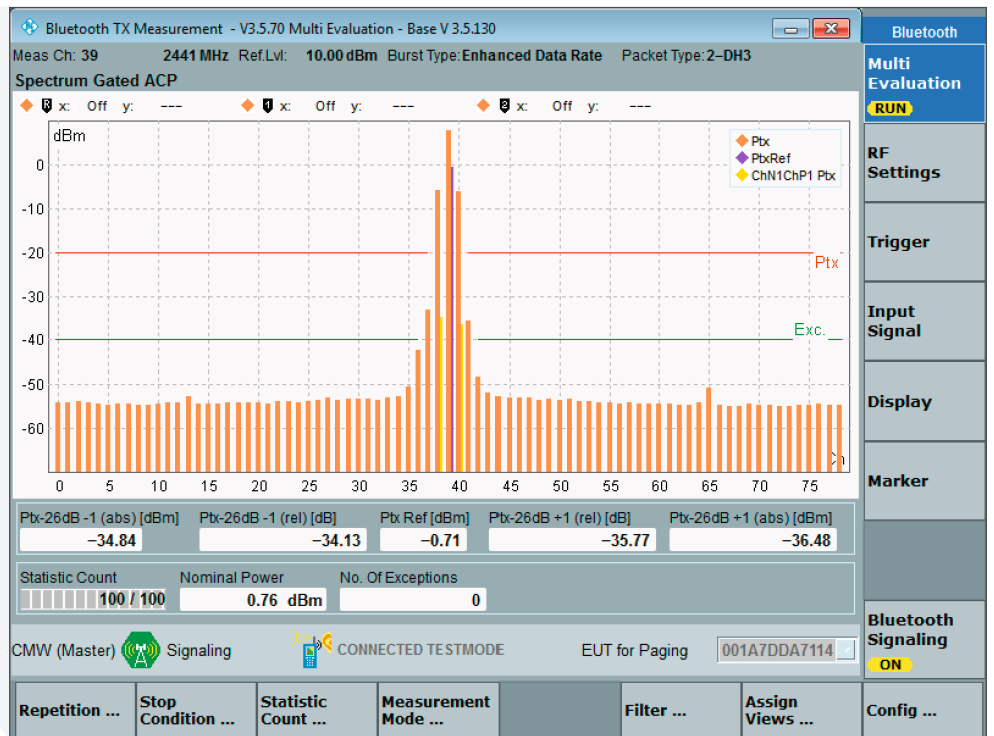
Bluetooth TX Measurement - V3.5.70 Multi Evaluation - Base V 3.5.130

Bluetooth

Meas Ch: 39 2441 MHz Ref.Lvl: 10.00 dBm Burst Type: Enhanced Data Rate Packet Type: 2–DH3

Spectrum Gated ACP

R x: Off y: --- 1 x: Off y: --- 2 x: Off y: ---

dBm

Ptx
PtxRef
ChN1ChP1 Ptx

0
-10
-20
-30
-40
-50
-60

Ptx

Exc.

0 5 10 15 20 25 30 35 40 45 50 55 60 65 70 75

| Ptx-26dB -1 (abs) [dBm] | Ptx-26dB -1 (rel) [dB] | Ptx Ref [dBm] | Ptx-26dB +1 (rel) [dB] | Ptx-26dB +1 (abs) [dBm] |
|---|---|---|---|---|
| −34.84 | −34.13 | −0.71 | −35.77 | −36.48 |

| Statistic Count | Nominal Power | No. Of Exceptions |
|---|---|---|
| 100 / 100 | 0.76 dBm | 0 |

CMW (Master) Signaling CONNECTED TESTMODE EUT for Paging 001A7DDA7114

Multi Evaluation RUN

RF Settings

Trigger

Input Signal

Display

Marker

Bluetooth Signaling ON

Repetition ... Stop Condition ... Statistic Count ... Measurement Mode ... Filter ... Assign Views ... Config ...